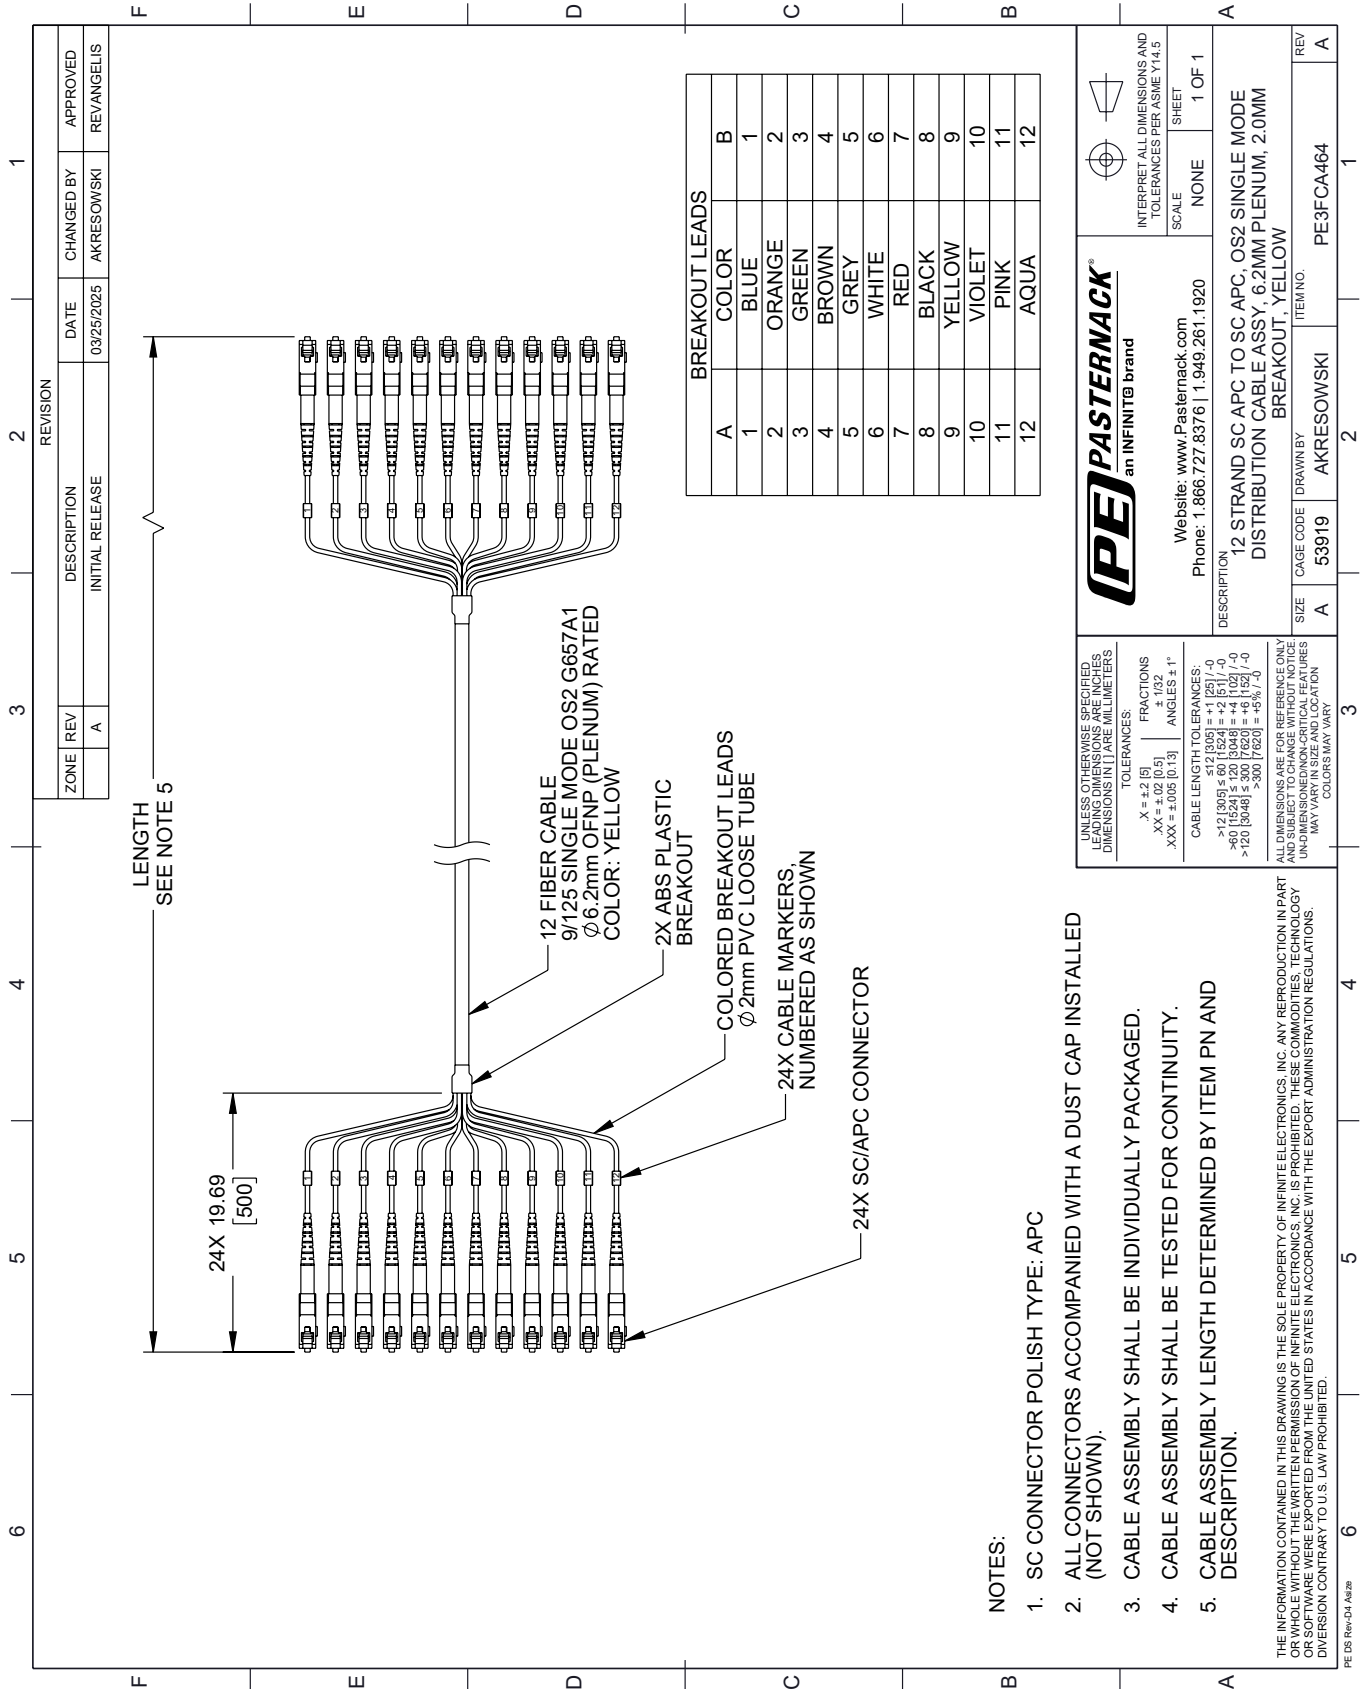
REVISION

| ZONE | REV | DESCRIPTION | DATE | CHANGED BY | APPROVED |
|---|---|---|---|---|---|
| | A | INITIAL RELEASE | 03/25/2025 | AKRESOWSKI | REVANGELIS |

LENGTH
SEE NOTE 5

12 FIBER CABLE
9/125 SINGLE MODE OS2 G657A1
$\varnothing$6.2mm OFNP (PLENUM) RATED
COLOR: YELLOW

2X ABS PLASTIC BREAKOUT

COLORED BREAKOUT LEADS
$\varnothing$2mm PVC LOOSE TUBE

24X CABLE MARKERS, NUMBERED AS SHOWN

24X SC/APC CONNECTOR

24X 19.69
[500]

1 2 3 4 5 6 7 8 9 10 11 12

BREAKOUT LEADS

| A | COLOR | B |
|---|---|---|
| 1 | BLUE | 1 |
| 2 | ORANGE | 2 |
| 3 | GREEN | 3 |
| 4 | BROWN | 4 |
| 5 | GREY | 5 |
| 6 | WHITE | 6 |
| 7 | RED | 7 |
| 8 | BLACK | 8 |
| 9 | YELLOW | 9 |
| 10 | VIOLET | 10 |
| 11 | PINK | 11 |
| 12 | AQUA | 12 |

NOTES:
1. SC CONNECTOR POLISH TYPE: APC
2. ALL CONNECTORS ACCOMPANIED WITH A DUST CAP INSTALLED (NOT SHOWN).
3. CABLE ASSEMBLY SHALL BE INDIVIDUALLY PACKAGED.
4. CABLE ASSEMBLY SHALL BE TESTED FOR CONTINUITY.
5. CABLE ASSEMBLY LENGTH DETERMINED BY ITEM PN AND DESCRIPTION.

UNLESS OTHERWISE SPECIFIED
LEADING DIMENSIONS ARE INCHES
DIMENSIONS IN [ ] ARE MILLIMETERS
TOLERANCES:
.X = ±.2 [5]
.XX = ±.02 [0.5]
.XXX = ±.005 [0.13]
FRACTIONS ± 1/32
ANGLES ± 1°
CABLE LENGTH TOLERANCES:
≤12 [305] = +1 [25] / -0
>12 [305] ≤ 60 [1524] = +2 [51] / -0
>60 [1524] ≤ 120 [3048] = +4 [102] / -0
>120 [3048] ≤ 300 [7620] = +6 [152] / -0
>300 [7620] = +5% / -0

ALL DIMENSIONS ARE FOR REFERENCE ONLY AND SUBJECT TO CHANGE WITHOUT NOTICE. UN-DIMENSIONED/NON-CRITICAL FEATURES MAY VARY IN SIZE AND LOCATION
COLORS MAY VARY

PE PASTERNACK®
an INFINITE® brand
Website: www.Pasternack.com
Phone: 1.866.727.8376 | 1.949.261.1920

INTERPRET ALL DIMENSIONS AND TOLERANCES PER ASME Y14.5
SCALE NONE
SHEET 1 OF 1

DESCRIPTION
12 STRAND SC APC TO SC APC, OS2 SINGLE MODE DISTRIBUTION CABLE ASSY, 6.2MM PLENUM, 2.0MM BREAKOUT, YELLOW

| SIZE | CAGE CODE | DRAWN BY | ITEM NO. | REV |
|---|---|---|---|---|
| A | 53919 | AKRESOWSKI | PE3FCA464 | A |

THE INFORMATION CONTAINED IN THIS DRAWING IS THE SOLE PROPERTY OF INFINITE ELECTRONICS, INC. ANY REPRODUCTION IN PART OR WHOLE WITHOUT THE WRITTEN PERMISSION OF INFINITE ELECTRONICS, INC. IS PROHIBITED. THESE COMMODITIES, TECHNOLOGY OR SOFTWARE WERE EXPORTED FROM THE UNITED STATES IN ACCORDANCE WITH THE EXPORT ADMINISTRATION REGULATIONS. DIVERSION CONTRARY TO U.S. LAW PROHIBITED.

PE DS Rev-D4 Asize

1 2 3 4 5 6
A B C D E F